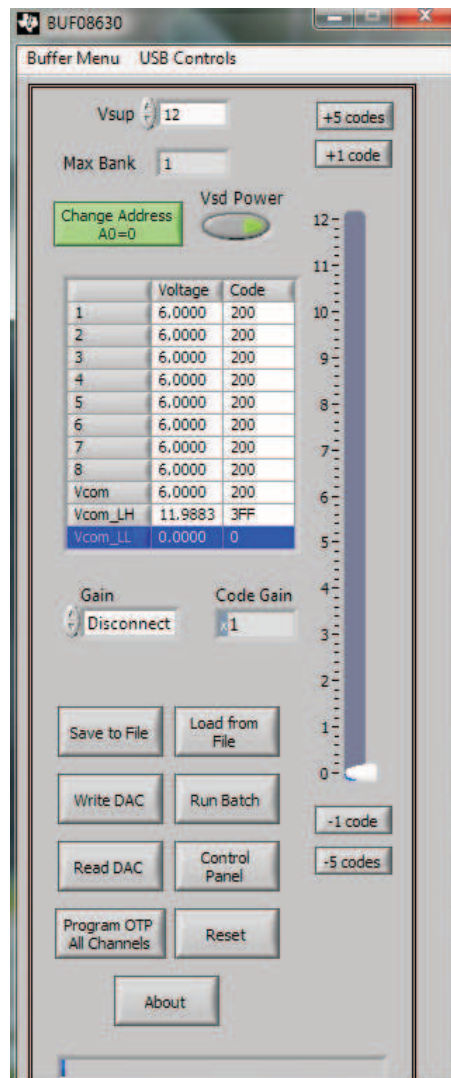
BUF08630

Buffer Menu USB Controls

Vsup 12

Max Bank 1

Change Address A0=0

Vsd Power

+5 codes

+1 code

|  | Voltage | Code |
|---|---|---|
| 1 | 6.0000 | 200 |
| 2 | 6.0000 | 200 |
| 3 | 6.0000 | 200 |
| 4 | 6.0000 | 200 |
| 5 | 6.0000 | 200 |
| 6 | 6.0000 | 200 |
| 7 | 6.0000 | 200 |
| 8 | 6.0000 | 200 |
| Vcom | 6.0000 | 200 |
| Vcom_LH | 11.9883 | 3FF |
| Vcom_LL | 0.0000 | 0 |

12
11
10
9
8
7
6
5
4
3
2
1
0

Gain
Disconnect

Code Gain
1

Save to File
Load from File
Write DAC
Run Batch
Read DAC
Control Panel
Program OTP All Channels
Reset
About

-1 code
-5 codes